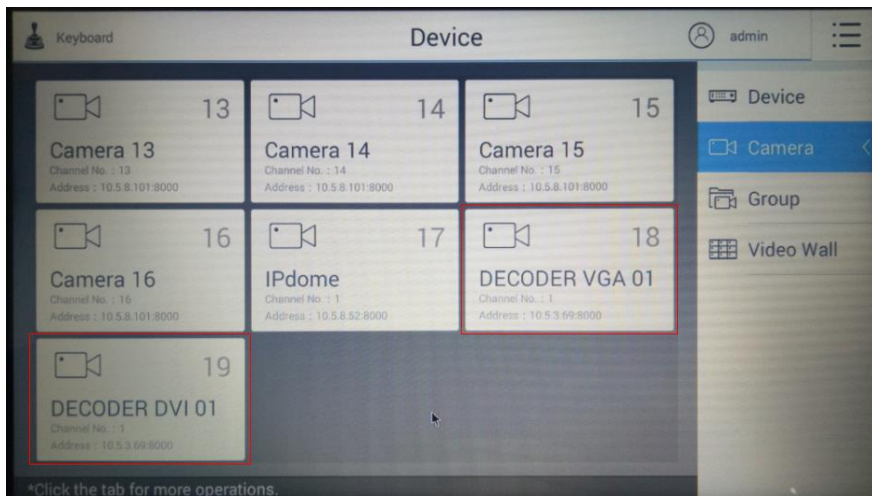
Keyboard

Device

admin

13
Camera 13
Channel No. : 13
Address : 10.5.8.101:8000

14
Camera 14
Channel No. : 14
Address : 10.5.8.101:8000

15
Camera 15
Channel No. : 15
Address : 10.5.8.101:8000

16
Camera 16
Channel No. : 16
Address : 10.5.8.101:8000

17
IPdome
Channel No. : 1
Address : 10.5.8.52:8000

18
DECODER VGA 01
Channel No. : 1
Address : 10.5.3.69:8000

19
DECODER DVI 01
Channel No. : 1
Address : 10.5.3.69:8000

Device
Camera
Group
Video Wall

*Click the tab for more operations.